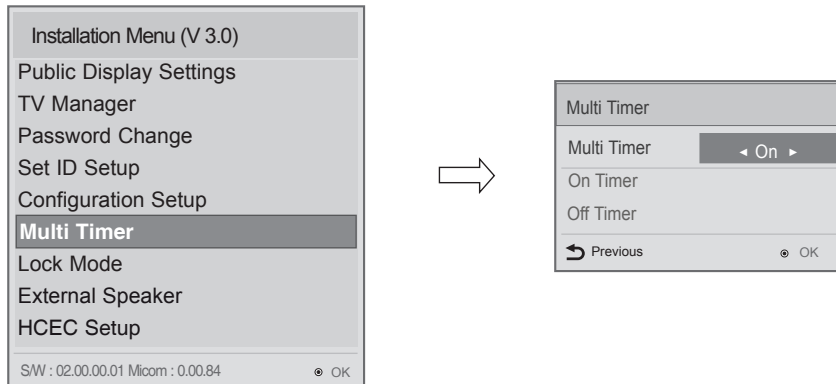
Installation Menu (V 3.0)
Public Display Settings
TV Manager
Password Change
Set ID Setup
Configuration Setup
Multi Timer
Lock Mode
External Speaker
HCEC Setup
S/W : 02.00.00.01 Micom : 0.00.84 ⊙ OK

Multi Timer
Multi Timer ◂ On ▸
On Timer
Off Timer
Previous ⊙ OK